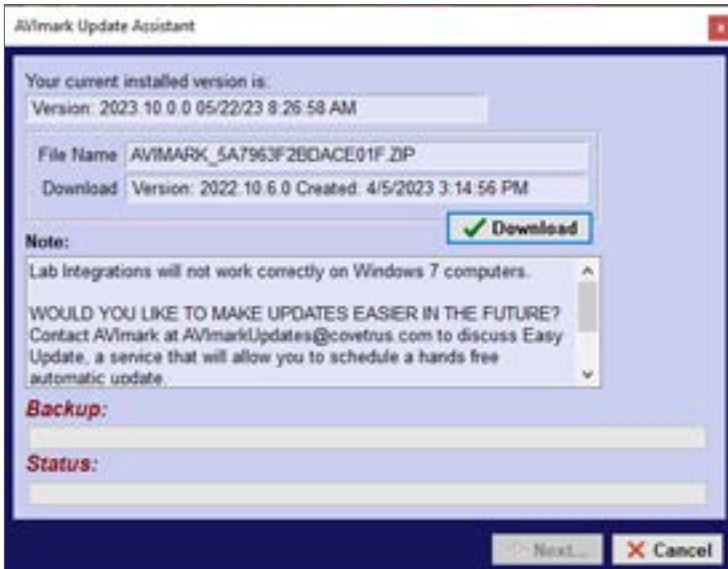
AVImark Update Assistant

Your current installed version is:
Version: 2023.10.0.0 05/22/23 8:26:58 AM

File Name AVIMARK_5A7963F2BDACE01F.ZIP
Download Version: 2022.10.6.0 Created: 4/5/2023 3:14:56 PM

Download

Note:
Lab Integrations will not work correctly on Windows 7 computers.

WOULD YOU LIKE TO MAKE UPDATES EASIER IN THE FUTURE? Contact AVImark at AVImarkUpdates@covetrus.com to discuss Easy Update, a service that will allow you to schedule a hands free automatic update.

Backup:

Status:

Next...
Cancel